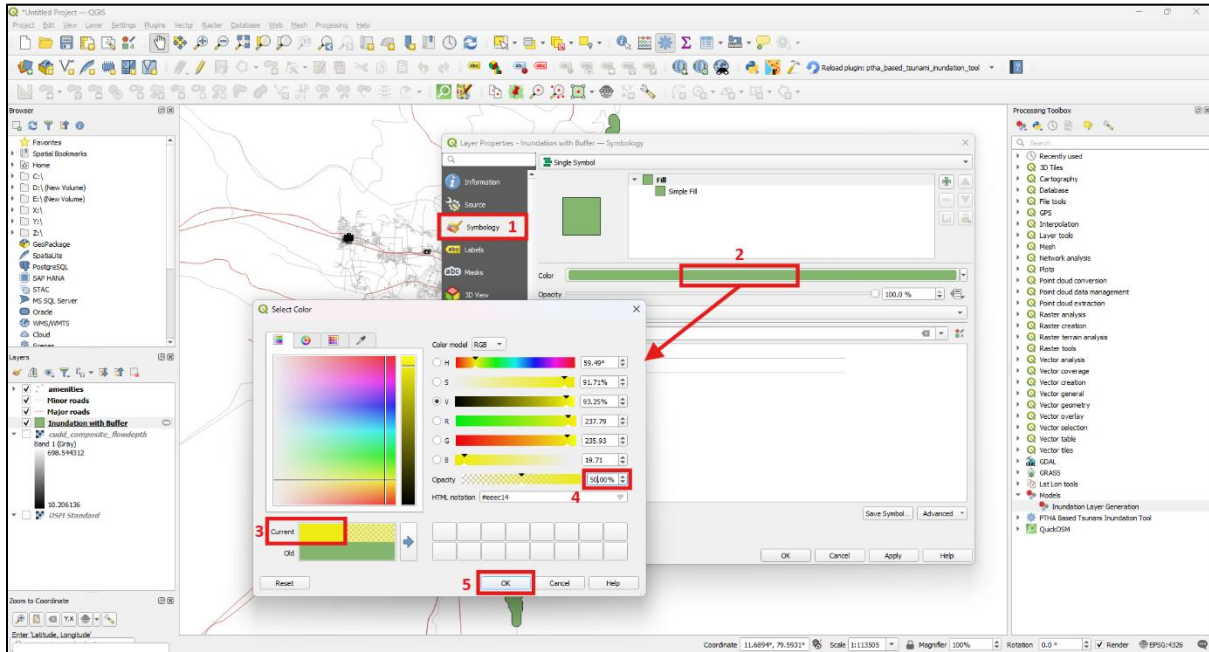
*Untitled Project — QGIS
Project Edit View Layer Settings Plugins Vector Raster Database Web Mesh Processing Help

Reload plugin: ptha_based_tsunami_inundation_tool

Browser
Favorites
Spatial Bookmarks
Home
C:\
D:\ (New Volume)
E:\ (New Volume)
X:\
Y:\
Z:\
GeoPackage
SpatiaLite
PostgreSQL
SAP HANA
STAC
MS SQL Server
Oracle
WMS/WMTS
Cloud
Scenes

Layers
amenities
Minor roads
Major roads
Inundation with Buffer
cudd_composite_flowdepth
Band 1 (Gray)
698.544312
10.206136
OSM Standard

Zoom to Coordinate
Enter 'Latitude, Longitude'

Layer Properties - Inundation with Buffer — Symbology
Information
Source
Symbology 1
Labels
Masks
3D View
Single Symbol
Fill
Simple Fill
2
Color
Opacity
100.0 %
Save Symbol...
Advanced
OK
Cancel
Apply
Help

Select Color
Color model RGB
H 59.49°
S 91.71%
V 93.25%
R 237.79
G 235.93
B 19.71
Opacity 50.00%
4
HTML notation #eeec14
3 Current
Old
Reset
5 OK
Cancel
Help

Processing Toolbox
Search...
Recently used
3D Tiles
Cartography
Database
File tools
GPS
Interpolation
Layer tools
Mesh
Network analysis
Plots
Point cloud conversion
Point cloud data management
Point cloud extraction
Raster analysis
Raster creation
Raster terrain analysis
Raster tools
Vector analysis
Vector coverage
Vector creation
Vector general
Vector geometry
Vector overlay
Vector selection
Vector table
Vector tiles
GDAL
GRASS
Lat Lon tools
Models
Inundation Layer Generation
PTHA Based Tsunami Inundation Tool
QuickOSM

Coordinate 11.6894°, 79.5931° Scale 1:113505 Magnifier 100% Rotation 0.0 ° Render EPSG:4326